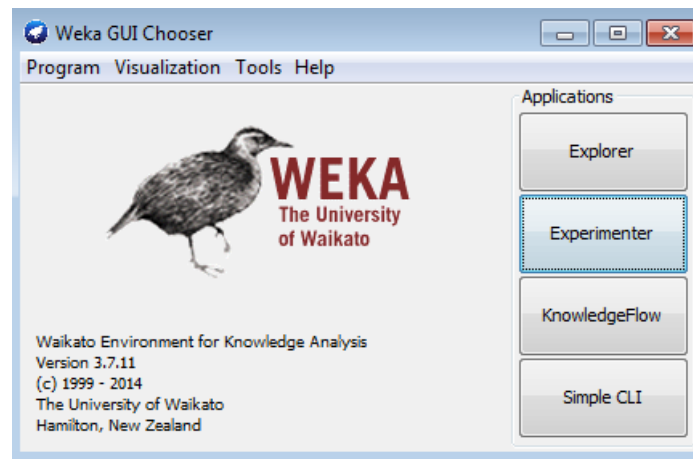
Weka GUI Chooser

Program Visualization Tools Help

WEKA
The University
of Waikato

Waikato Environment for Knowledge Analysis
Version 3.7.11
(c) 1999 - 2014
The University of Waikato
Hamilton, New Zealand

Applications

Explorer

Experimenter

KnowledgeFlow

Simple CLI